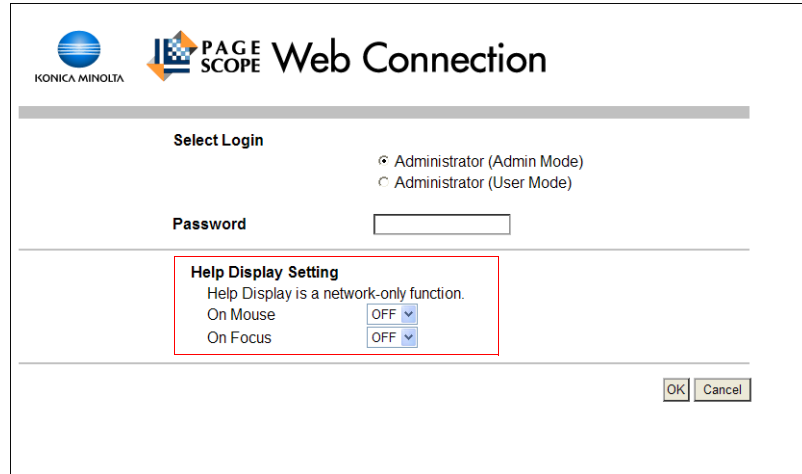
KONICA MINOLTA

PAGE SCOPE Web Connection

Select Login

Administrator (Admin Mode)
Administrator (User Mode)

Password

Help Display Setting
Help Display is a network-only function.
On Mouse OFF
On Focus OFF

OK Cancel